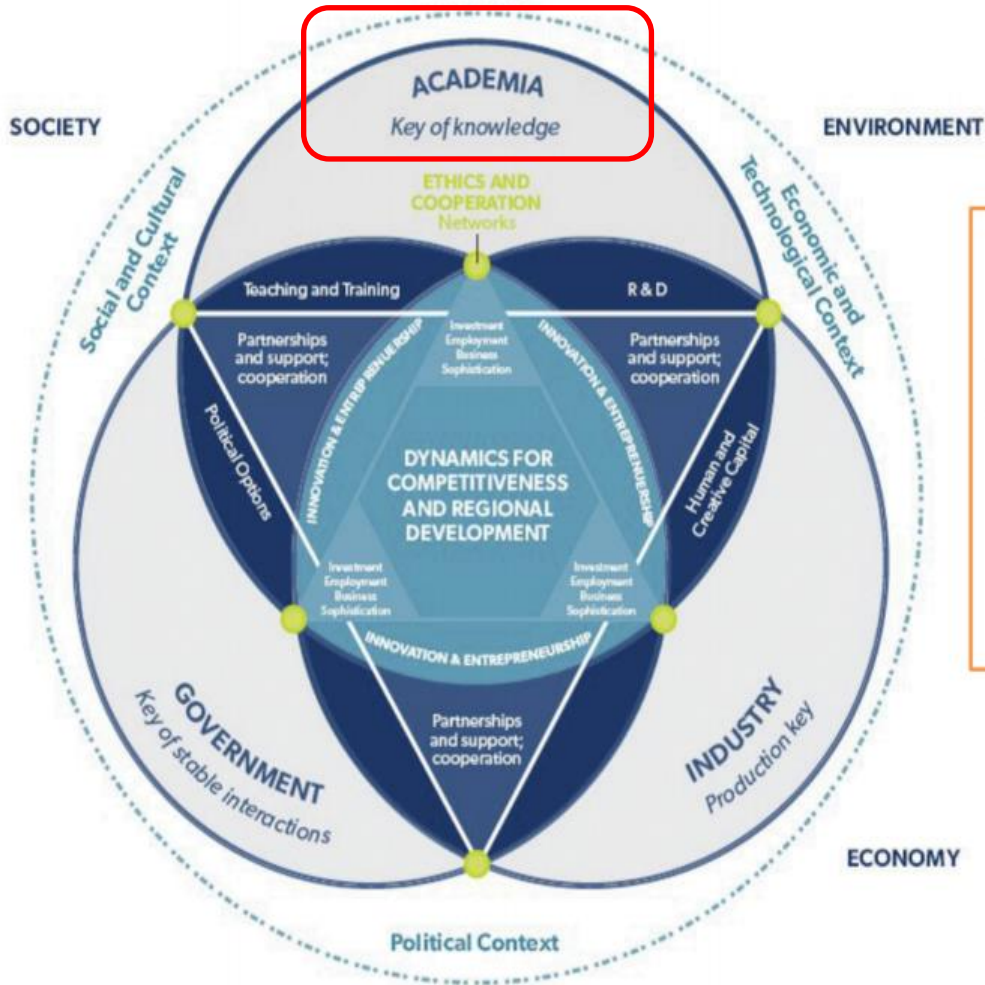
ACADEMIA
Key of knowledge

SOCIETY

ENVIRONMENT

Social and Cultural Context

Economic and Technological Context

ETHICS AND COOPERATION
Networks

Teaching and Training

R & D

Partnerships and support; cooperation

Partnerships and support; cooperation

INNOVATION & ENTREPRENEURSHIP

INNOVATION & ENTREPRENEURSHIP

Investment Employment Business Sophistication

Political Options

Human and Creative Capital

DYNAMICS FOR COMPETITIVENESS AND REGIONAL DEVELOPMENT

Investment Employment Business Sophistication

Investment Employment Business Sophistication

INNOVATION & ENTREPRENEURSHIP

Partnerships and support; cooperation

GOVERNMENT
Key of stable interactions

INDUSTRY
Production key

ECONOMY

Political Context